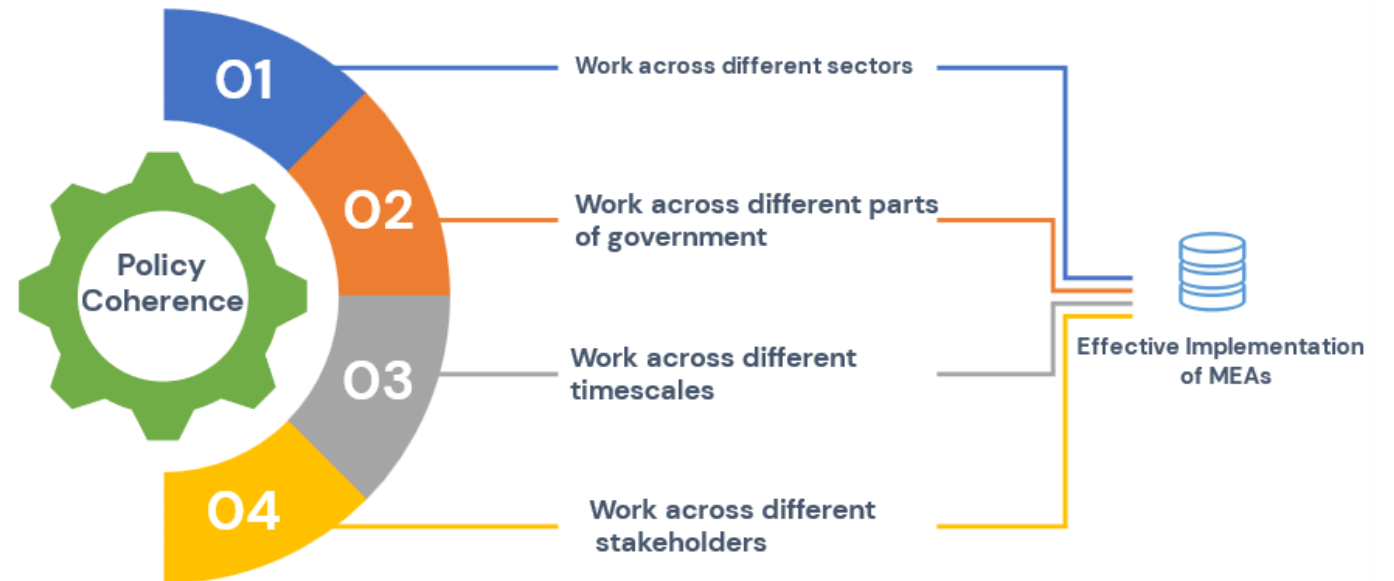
Policy Coherence

01

Work across different sectors

02

Work across different parts of government

03

Work across different timescales

04

Work across different stakeholders

Effective Implementation of MEAs